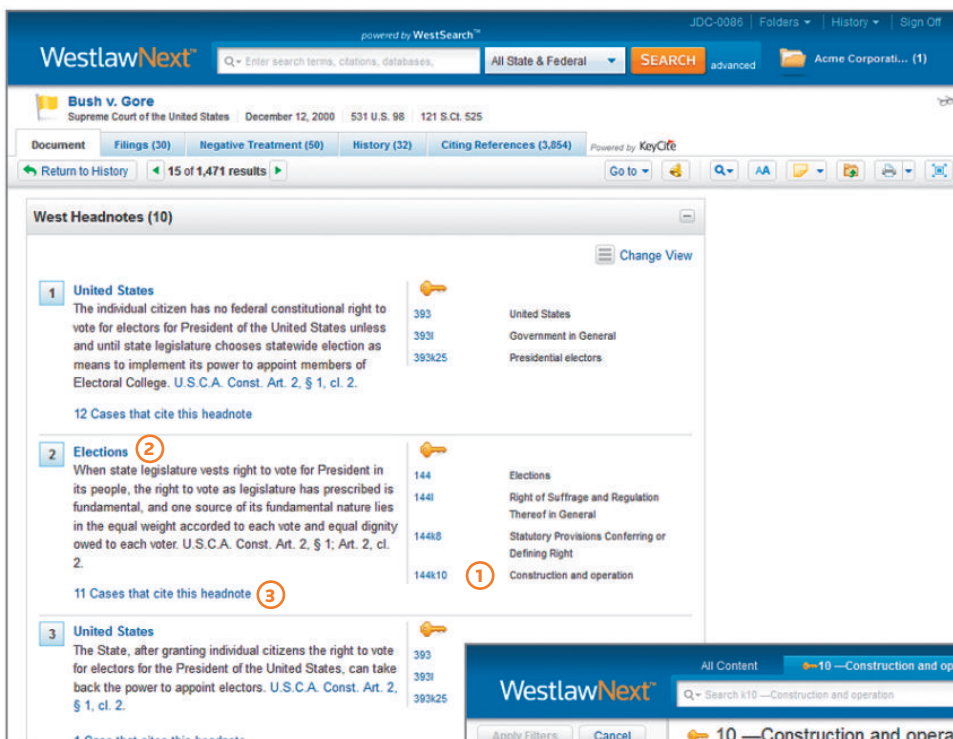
JDC-0086 | Folders ▾ | History ▾ | Sign Off

powered by WestSearch™

WestlawNext™

Enter search terms, citations, databases,

All State & Federal

SEARCH

advanced

Acme Corporati... (1)

Bush v. Gore
Supreme Court of the United States | December 12, 2000 | 531 U.S. 98 | 121 S.Ct. 525

Document | Filings (30) | Negative Treatment (50) | History (32) | Citing References (3,854) | Powered by KeyCite

Return to History | 15 of 1,471 results | Go to

West Headnotes (10)

Change View

1 United States
The individual citizen has no federal constitutional right to vote for electors for President of the United States unless and until state legislature chooses statewide election as means to implement its power to appoint members of Electoral College. U.S.C.A. Const. Art. 2, § 1, cl. 2.

12 Cases that cite this headnote

| | |
|---|---|
| 393 | United States |
| 393I | Government in General |
| 393k25 | Presidential electors |

2 Elections 2
When state legislature vests right to vote for President in its people, the right to vote as legislature has prescribed is fundamental, and one source of its fundamental nature lies in the equal weight accorded to each vote and equal dignity owed to each voter. U.S.C.A. Const. Art. 2, § 1; Art. 2, cl. 2.

11 Cases that cite this headnote 3

| | |
|---|---|
| 144 | Elections |
| 144I | Right of Suffrage and Regulation Thereof in General |
| 144k8 | Statutory Provisions Conferring or Defining Right |
| 144k10 1 | Construction and operation |

3 United States
The State, after granting individual citizens the right to vote for electors for the President of the United States, can take back the power to appoint electors. U.S.C.A. Const. Art. 2, § 1, cl. 2.

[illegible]

393
393I
393k25

All Content | 10 —Construction and op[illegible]

WestlawNext™

Search k10 —Construction and operation

Apply Filters | Cancel

10 —Construction and opera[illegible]